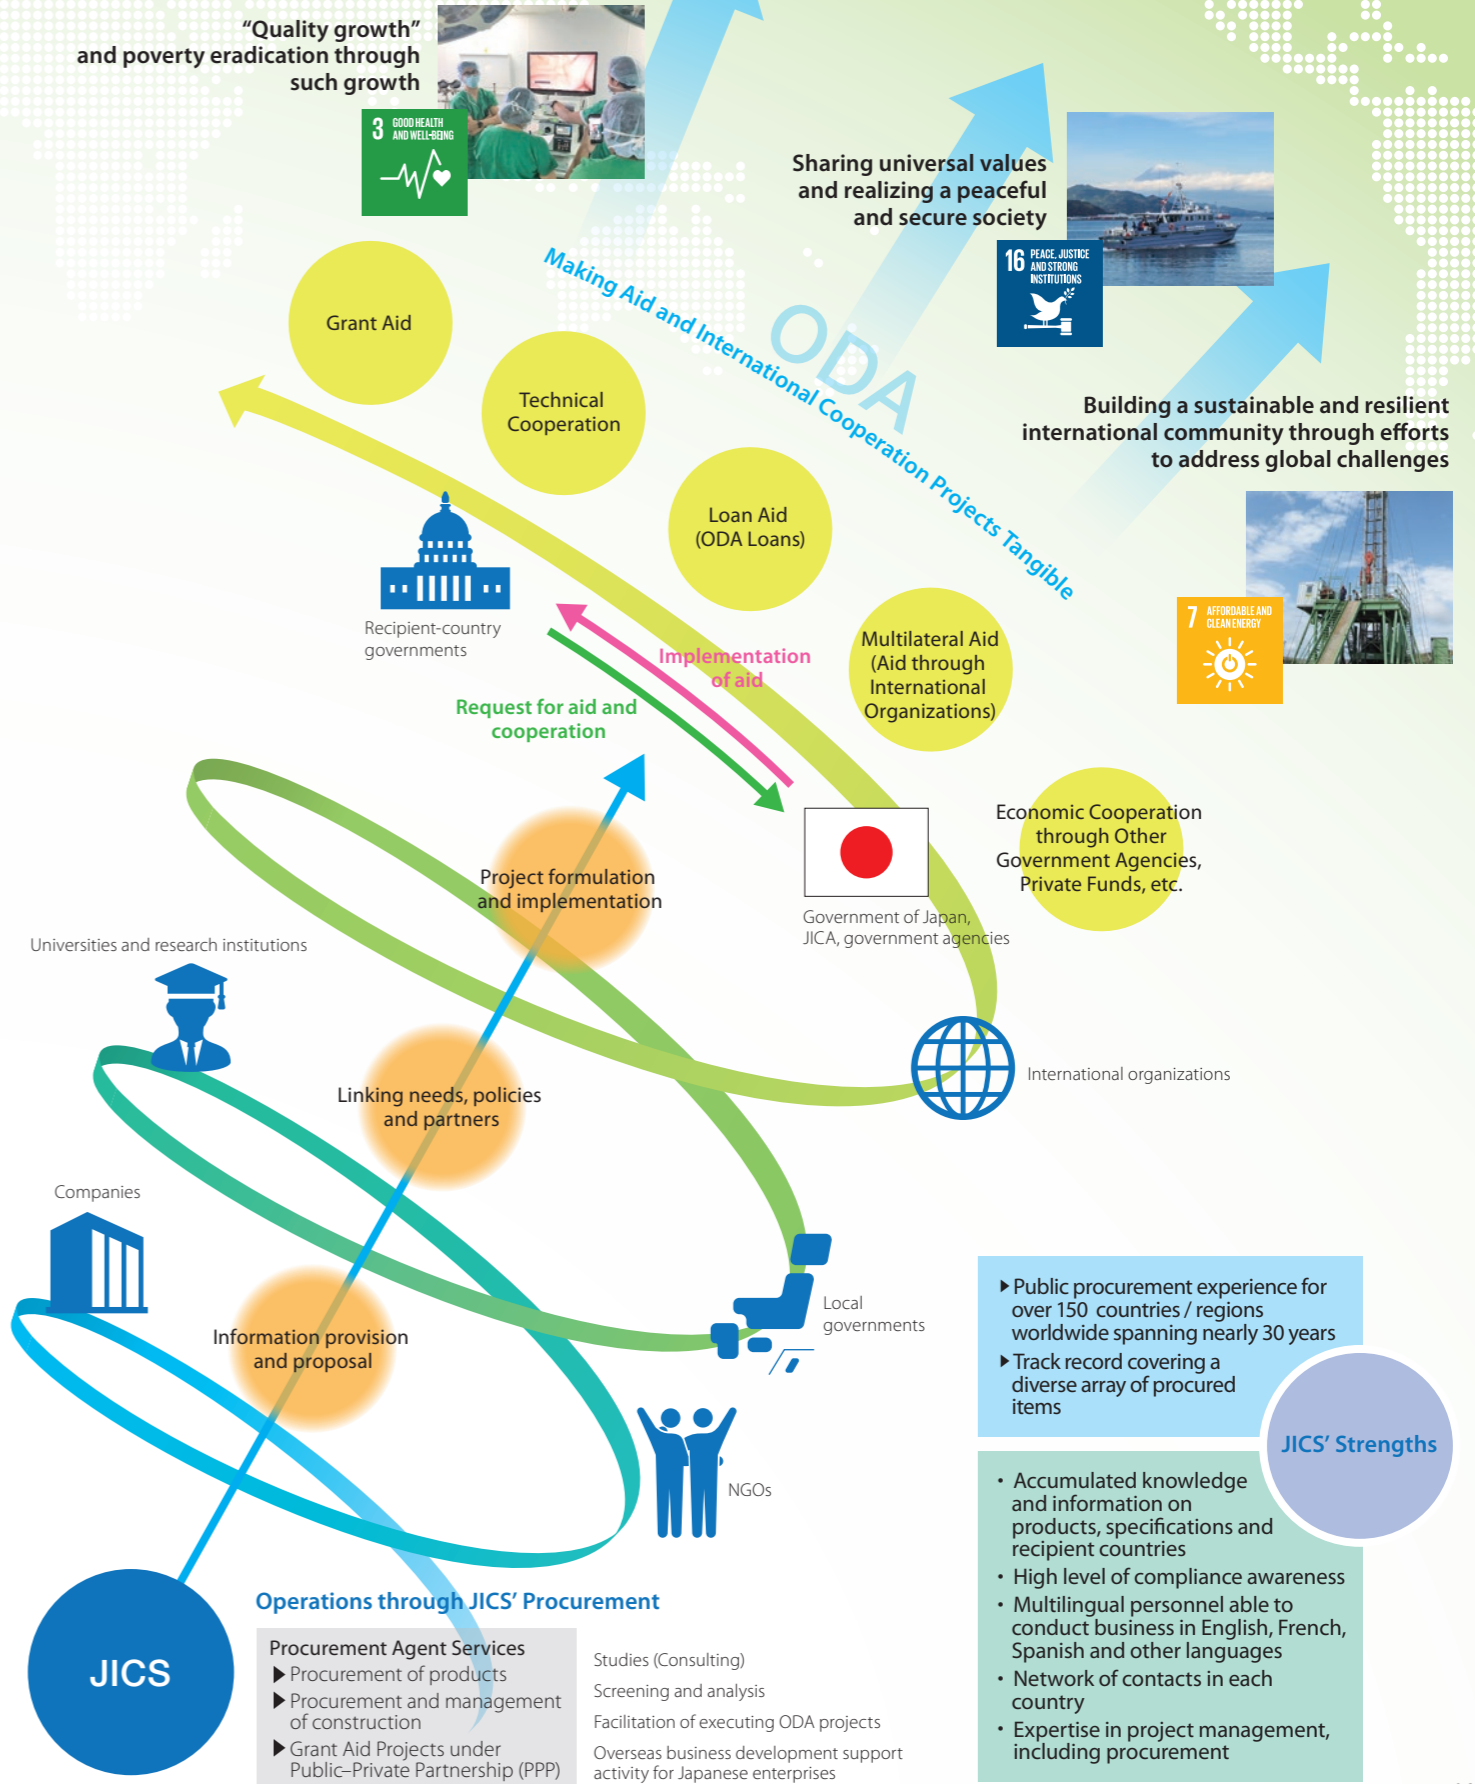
"Quality growth" and poverty eradication through such growth

3 GOOD HEALTH AND WELL-BEING

Sharing universal values and realizing a peaceful and secure society

16 PEACE, JUSTICE AND STRONG INSTITUTIONS

Building a sustainable and resilient international community through efforts to address global challenges

7 AFFORDABLE AND CLEAN ENERGY

Making Aid and International Cooperation Projects Tangible

ODA

Grant Aid

Technical Cooperation

Loan Aid (ODA Loans)

Multilateral Aid (Aid through International Organizations)

Economic Cooperation through Other Government Agencies, Private Funds, etc.

Recipient-country governments

Implementation of aid

Request for aid and cooperation

Government of Japan, JICA, government agencies

International organizations

Project formulation and implementation

Universities and research institutions

Linking needs, policies and partners

Companies

Information provision and proposal

Local governments

NGOs

JICS

Operations through JICS' Procurement

Procurement Agent Services
▶ Procurement of products
▶ Procurement and management of construction
▶ Grant Aid Projects under Public–Private Partnership (PPP)

Studies (Consulting)
Screening and analysis
Facilitation of executing ODA projects
Overseas business development support activity for Japanese enterprises

▶ Public procurement experience for over 150 countries / regions worldwide spanning nearly 30 years
▶ Track record covering a diverse array of procured items

JICS' Strengths

• Accumulated knowledge and information on products, specifications and recipient countries
• High level of compliance awareness
• Multilingual personnel able to conduct business in English, French, Spanish and other languages
• Network of contacts in each country
• Expertise in project management, including procurement